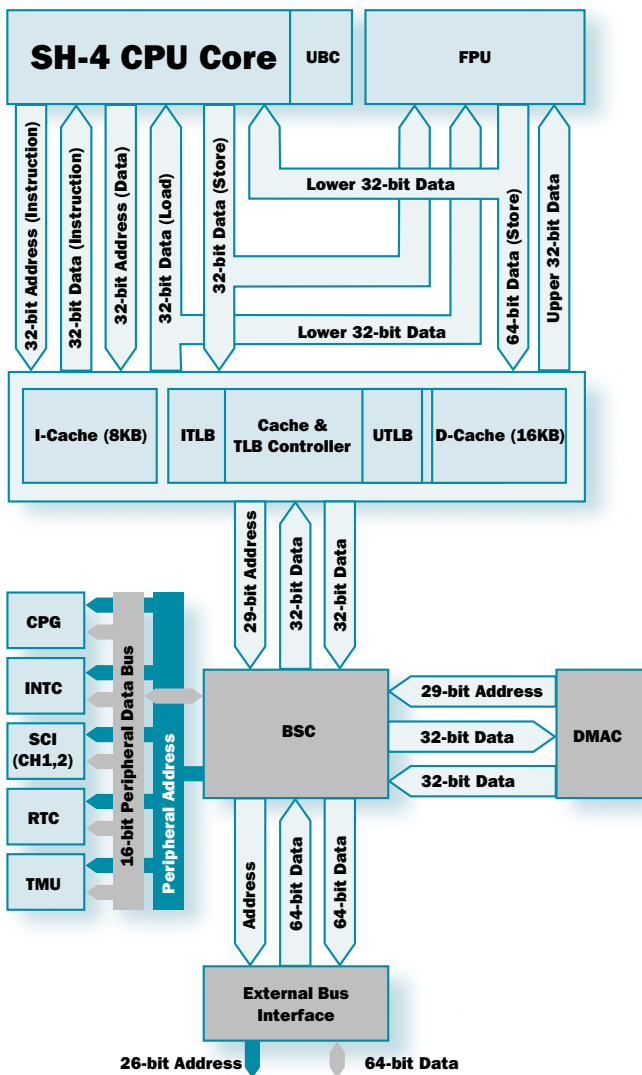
SH-4 CPU Core

UBC

FPU

32-bit Address (Instruction)

32-bit Data (Instruction)

32-bit Address (Data)

32-bit Data (Load)

32-bit Data (Store)

Lower 32-bit Data

Lower 32-bit Data

64-bit Data (Store)

Upper 32-bit Data

I-Cache (8KB)

ITLB

Cache & TLB Controller

UTLB

D-Cache (16KB)

29-bit Address

32-bit Data

32-bit Data

CPG

INTC

SCI (CH1,2)

RTC

TMU

16-bit Peripheral Data Bus

Peripheral Address

BSC

29-bit Address

32-bit Data

32-bit Data

DMAC

Address

64-bit Data

64-bit Data

External Bus Interface

26-bit Address

64-bit Data